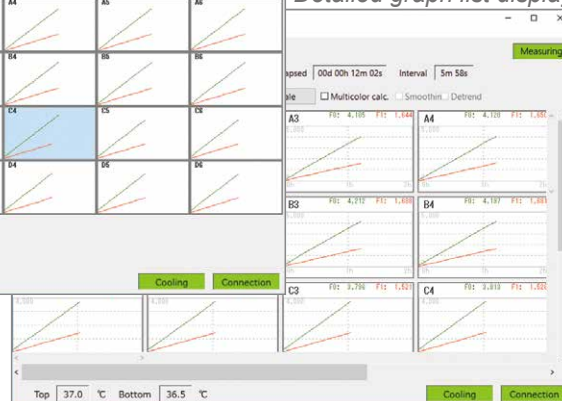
Detailed graph list display

A4 A5 A6
B4 B5 B6
C4 C5 C6
D4 D5 D6

Cooling
Connection

Measuring

apsed 00d 00h 12m 02s
Interval 5m 58s

ale
Multicolor calc.
Smoothing
Detrend

A3 F0: 4.105 F1: 1.644
A4 F0: 4.120 F1: 1.65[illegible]
B3 F0: 4.212 F1: 1.680
B4 F0: 4.197 F1: 1.68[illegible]
C3 F0: 3.796 F1: 1.52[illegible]
C4 F0: 3.813 F1: 1.52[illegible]

Top 37.0 ℃ Bottom 36.5 ℃

Cooling
Connection